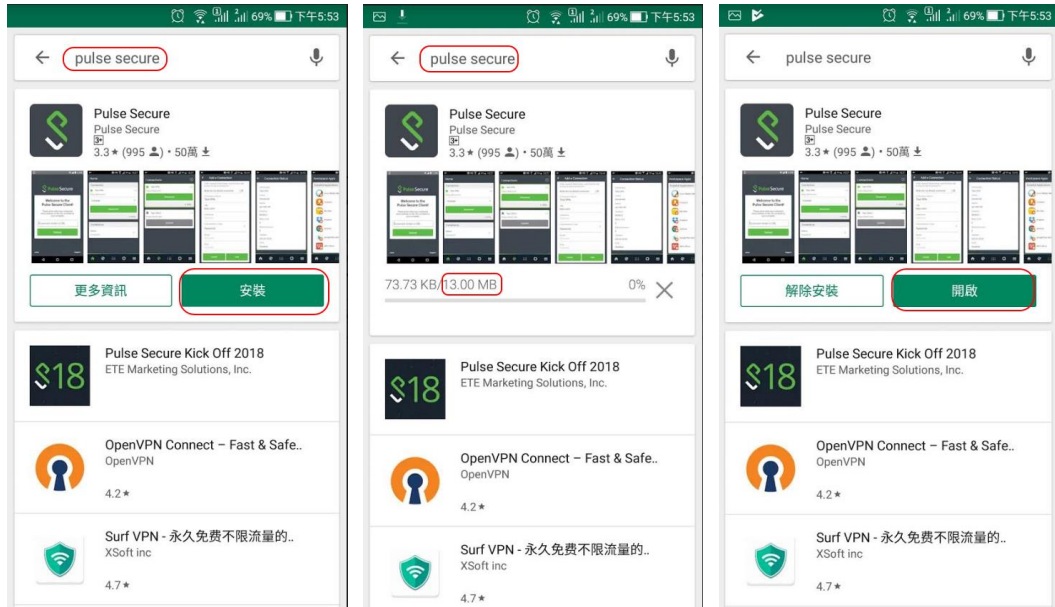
69% 下午5:53

pulse secure

Pulse Secure
Pulse Secure
3.3 ★ (995) • 50萬

更多資訊

安裝

Pulse Secure Kick Off 2018
ETE Marketing Solutions, Inc.

OpenVPN Connect – Fast & Safe..
OpenVPN
4.2 ★

Surf VPN - 永久免费不限流量的..
XSoft inc
4.7 ★

69% 下午5:53

pulse secure

Pulse Secure
Pulse Secure
3.3 ★ (995) • 50萬

73.73 KB/13.00 MB

0%

Pulse Secure Kick Off 2018
ETE Marketing Solutions, Inc.

OpenVPN Connect – Fast & Safe..
OpenVPN
4.2 ★

Surf VPN - 永久免费不限流量的..
XSoft inc
4.7 ★

69% 下午5:53

pulse secure

Pulse Secure
Pulse Secure
3.3 ★ (995) • 50萬

解除安裝

開啟

Pulse Secure Kick Off 2018
ETE Marketing Solutions, Inc.

OpenVPN Connect – Fast & Safe..
OpenVPN
4.2 ★

Surf VPN - 永久免费不限流量的..
XSoft inc
4.7 ★